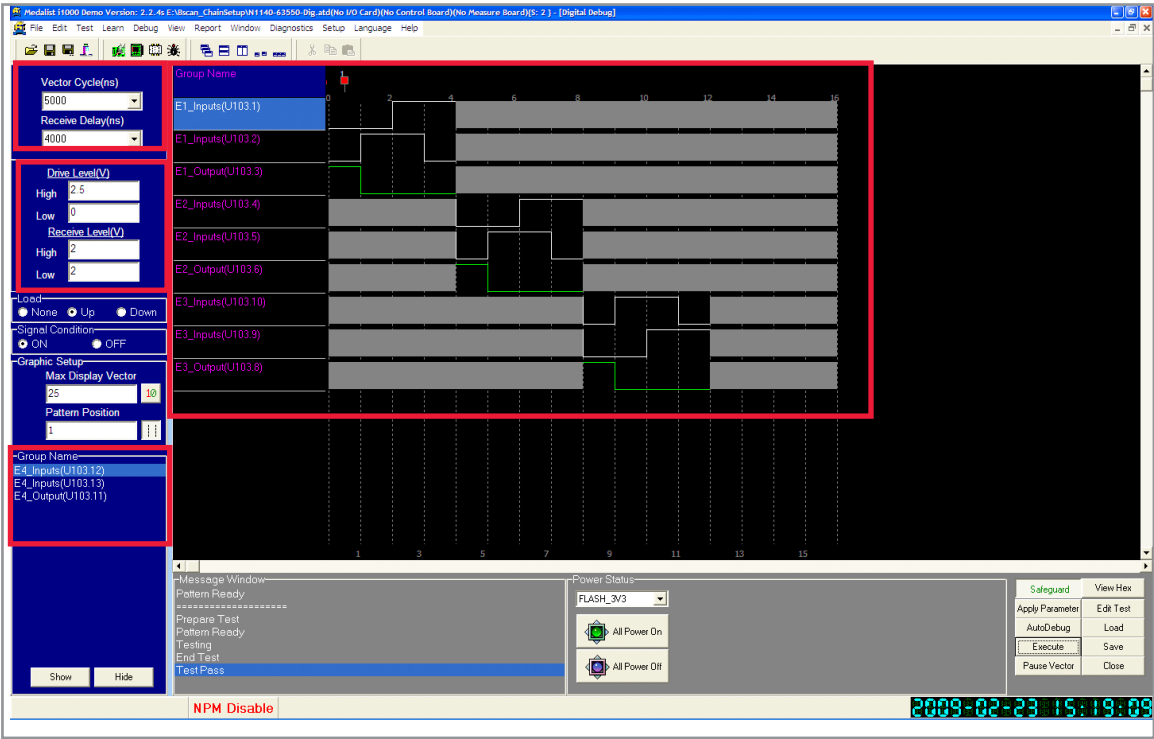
Medalist i1000 Demo Version: 2.2.4s E:\Bscan_ChainSetup\W1140-63550-Dig.atd(No I/O Card)(No Control Board)(No Measure Board)(S: 2 ) - [Digital Debug]

File Edit Test Learn Debug View Report Window Diagnostics Setup Language Help

Vector Cycle(ns)
5000
Receive Delay(ns)
4000

Drive Level(V)
High 2.5
Low 0
Receive Level(V)
High 2
Low 2

Load
None Up Down

Signal Condition
ON OFF

Graphic Setup
Max Display Vector
25
Pattern Position
1

Group Name
E4_Inputs(U103.12)
E4_Inputs(U103.13)
E4_Output(U103.11)

Show Hide

Group Name
E1_Inputs(U103.1)
E1_Inputs(U103.2)
E1_Output(U103.3)
E2_Inputs(U103.4)
E2_Inputs(U103.5)
E2_Output(U103.6)
E3_Inputs(U103.10)
E3_Inputs(U103.9)
E3_Output(U103.8)

0 2 4 6 8 10 12 14 16

1 3 5 7 9 11 13 15

Message Window
Pattern Ready
====================
Prepare Test
Pattern Ready
Testing
End Test
Test Pass

Power Status
FLASH_3V3
All Power On
All Power Off

Safeguard
View Hex
Apply Parameter
Edit Test
AutoDebug
Load
Execute
Save
Pause Vector
Close

NPM Disable

2009-02-23 15:19:09